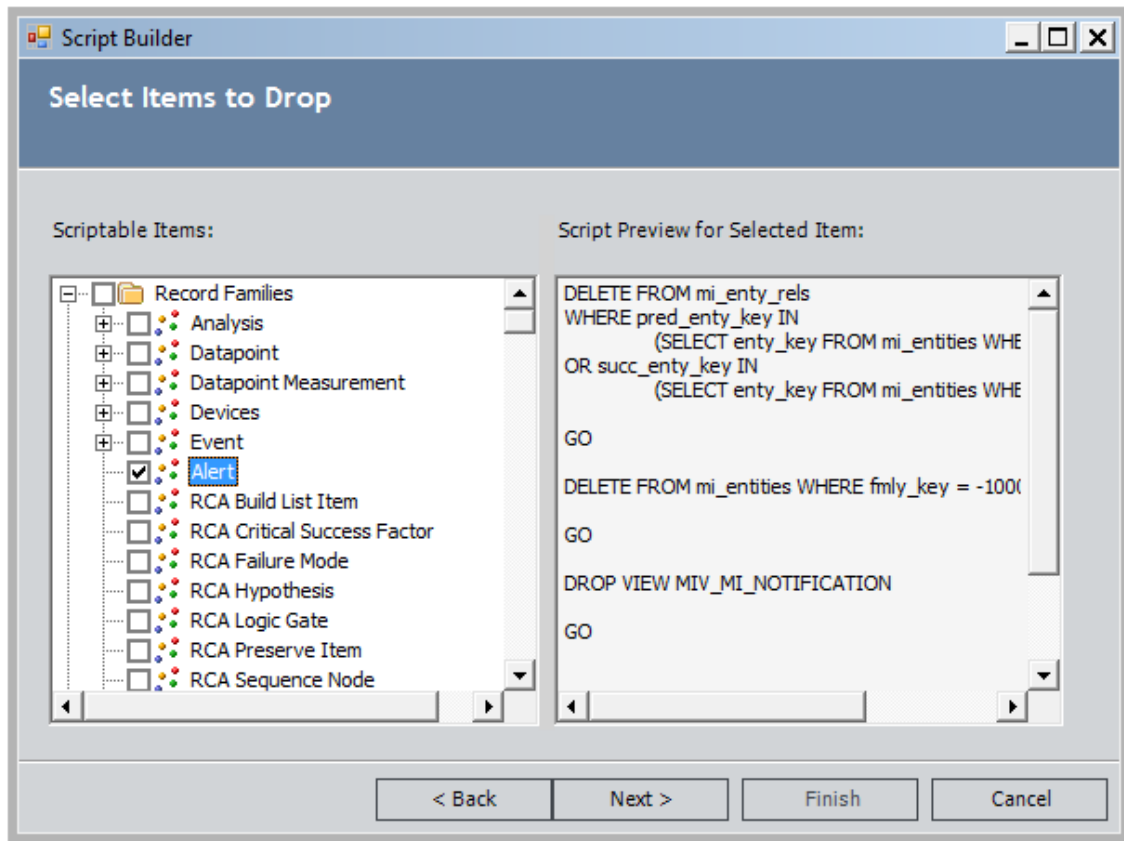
Script Builder

Select Items to Drop

Scriptable Items:

Record Families
Analysis
Datapoint
Datapoint Measurement
Devices
Event
Alert
RCA Build List Item
RCA Critical Success Factor
RCA Failure Mode
RCA Hypothesis
RCA Logic Gate
RCA Preserve Item
RCA Sequence Node

Script Preview for Selected Item:

DELETE FROM mi_enty_rels
WHERE pred_enty_key IN
(SELECT enty_key FROM mi_entities WHE
OR succ_enty_key IN
(SELECT enty_key FROM mi_entities WHE

GO

DELETE FROM mi_entities WHERE fmly_key = -100(

GO

DROP VIEW MIV_MI_NOTIFICATION

GO

< Back
Next >
Finish
Cancel